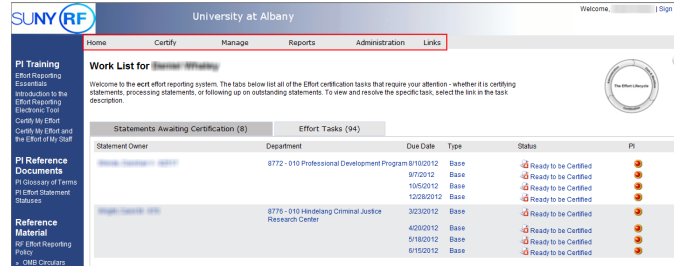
SUNY RF

University at Albany

Welcome, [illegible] | Sign

Home Certify Manage Reports Administration Links

PI Training

Effort Reporting Essentials

Introduction to the Effort Reporting Electronic Tool

Certify My Effort

Certify My Effort and the Effort of My Staff

PI Reference Documents

PI Glossary of Terms

PI Effort Statement Statuses

Reference Material

RF Effort Reporting Policy

» OMB Circulars

Work List for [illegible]

Welcome to the ecrt effort reporting system. The tabs below list all of the Effort certification tasks that require your attention - whether it is certifying statements, processing statements, or following up on outstanding statements. To view and resolve the specific task, select the link in the task description.

The Effort Lifecycle

Statements Awaiting Certification (8) | Effort Tasks (94)

| Statement Owner | Department | Due Date | Type | Status | PI |
|---|---|---|---|---|---|
| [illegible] | 8772 - 010 Professional Development Program | 8/10/2012 | Base | Ready to be Certified | |
| | | 9/7/2012 | Base | Ready to be Certified | |
| | | 10/5/2012 | Base | Ready to be Certified | |
| | | 12/28/2012 | Base | Ready to be Certified | |
| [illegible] | 8776 - 010 Hindelang Criminal Justice Research Center | 3/23/2012 | Base | Ready to be Certified | |
| | | 4/20/2012 | Base | Ready to be Certified | |
| | | 5/18/2012 | Base | Ready to be Certified | |
| | | 6/15/2012 | Base | Ready to be Certified | |